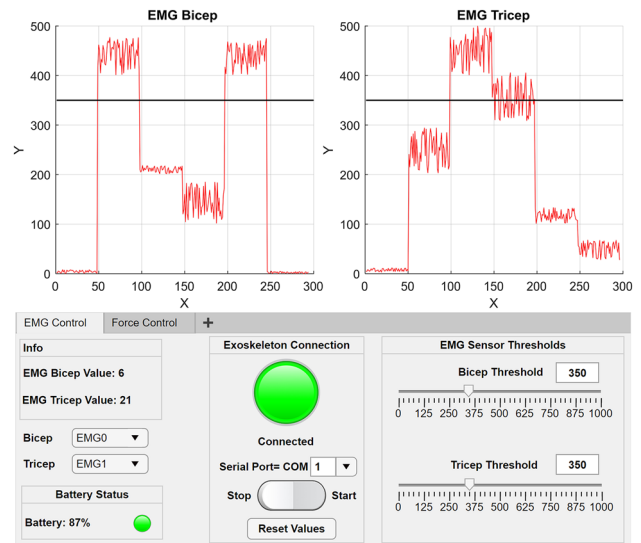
EMG Bicep

500
400
300
200
100
0

0 50 100 150 200 250 300

Y

X

EMG Tricep

500
400
300
200
100
0

0 50 100 150 200 250 300

Y

X

EMG Control | Force Control | +

Info

EMG Bicep Value: 6

EMG Tricep Value: 21

Bicep EMG0 ▼

Tricep EMG1 ▼

Battery Status

Battery: 87%

Exoskeleton Connection

Connected

Serial Port= COM 1 ▼

Stop Start

Reset Values

EMG Sensor Thresholds

Bicep Threshold 350

0 125 250 375 500 625 750 875 1000

Tricep Threshold 350

0 125 250 375 500 625 750 875 1000